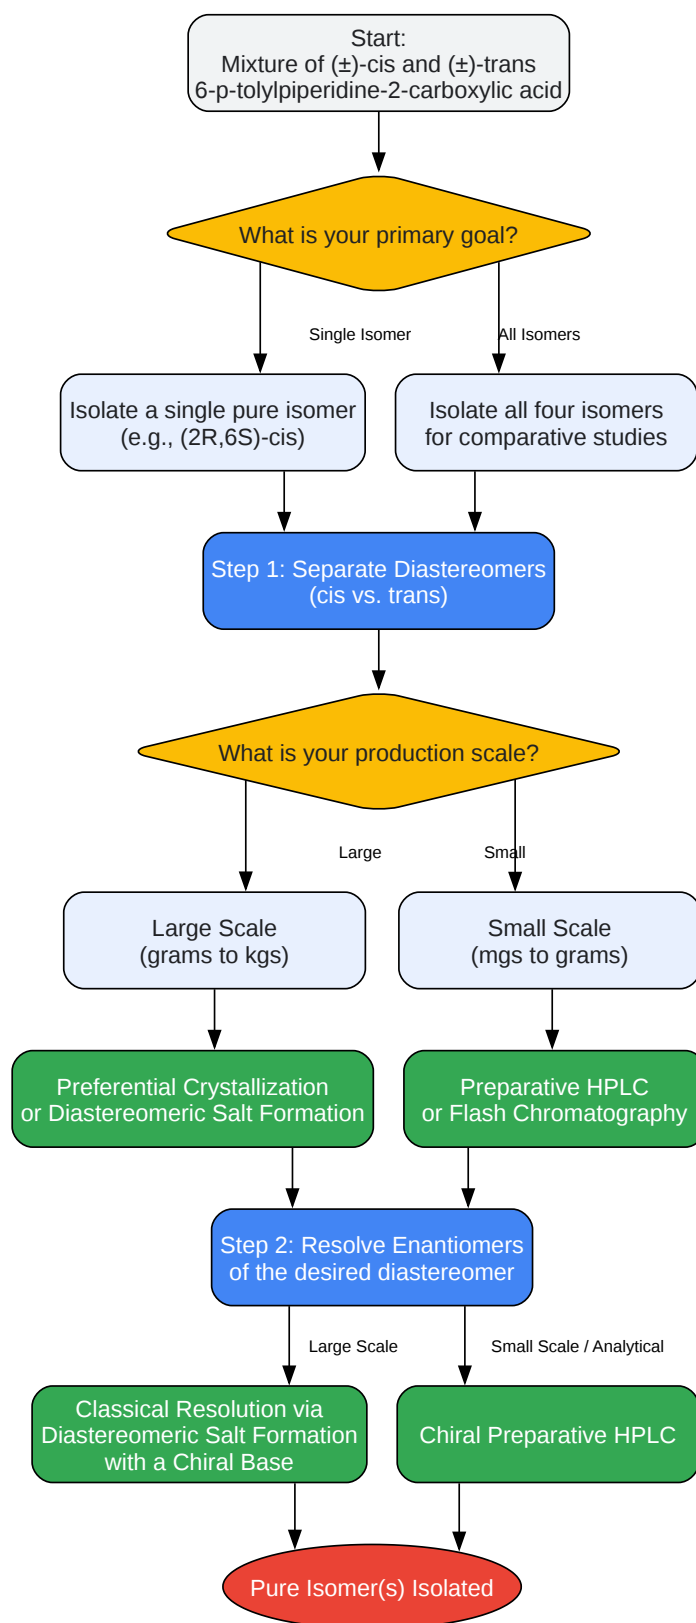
Start:
Mixture of (±)-cis and (±)-trans
6-p-tolylpiperidine-2-carboxylic acid

What is your primary goal?

Single Isomer

All Isomers

Isolate a single pure isomer
(e.g., (2R,6S)-cis)

Isolate all four isomers
for comparative studies

Step 1: Separate Diastereomers
(cis vs. trans)

What is your production scale?

Large

Small

Large Scale
(grams to kgs)

Small Scale
(mgs to grams)

Preferential Crystallization
or Diastereomeric Salt Formation

Preparative HPLC
or Flash Chromatography

Step 2: Resolve Enantiomers
of the desired diastereomer

Large Scale

Small Scale / Analytical

Classical Resolution via
Diastereomeric Salt Formation
with a Chiral Base

Chiral Preparative HPLC

Pure Isomer(s) Isolated